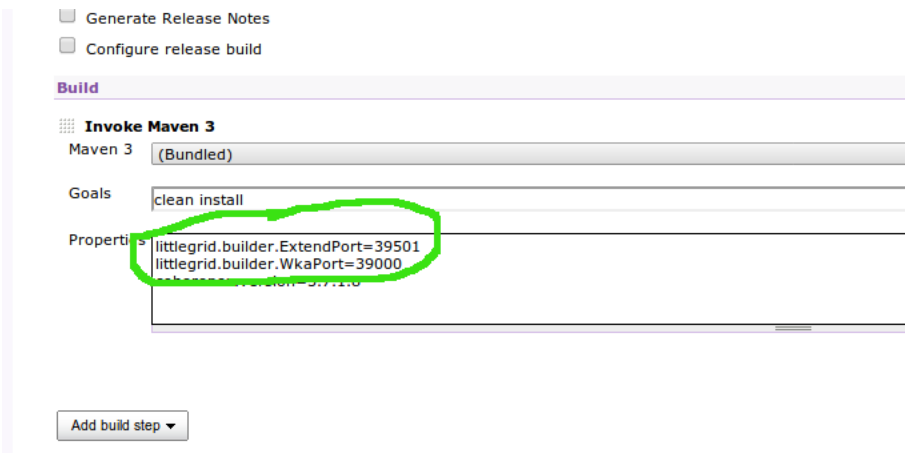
Generate Release Notes

Configure release build

Build

Invoke Maven 3

Maven 3 (Bundled)

Goals clean install

Properties littlegrid.builder.ExtendPort=39501
littlegrid.builder.WkaPort=39000
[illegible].version=3.7.1.0

Add build step